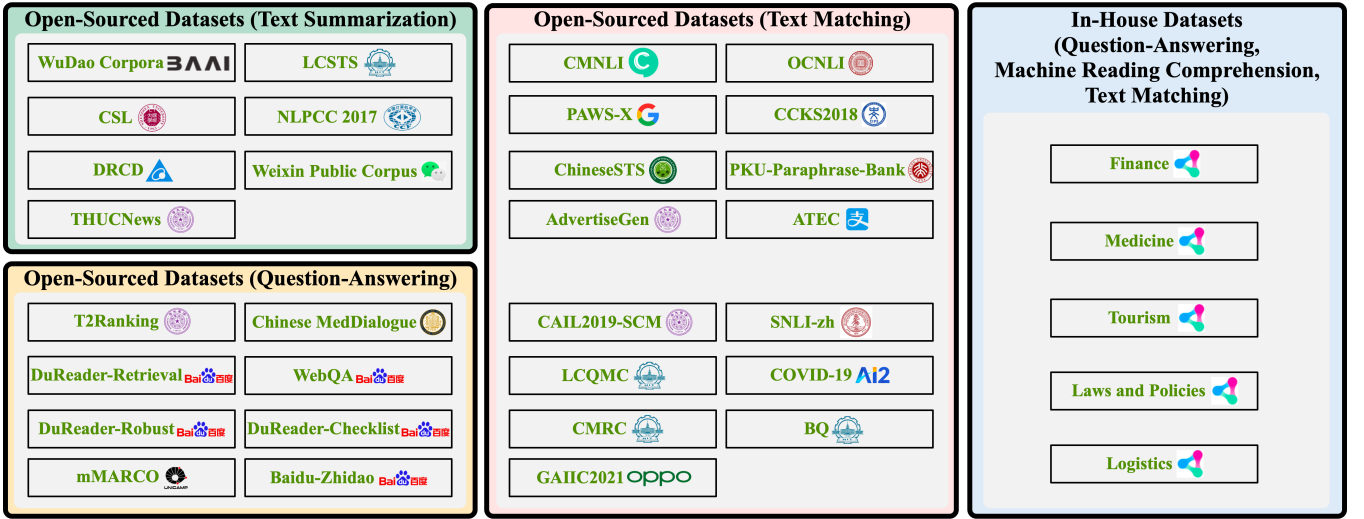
Open-Sourced Datasets (Text Summarization)

WuDao Corpora BAAI

LCSTS

CSL

NLPCC 2017

DRCD

Weixin Public Corpus

THUCNews

Open-Sourced Datasets (Question-Answering)

T2Ranking

Chinese MedDialogue

DuReader-Retrieval Bai百度

WebQA Bai百度

DuReader-Robust Bai百度

DuReader-Checklist Bai百度

mMARCO UNICAMP

Baidu-Zhidao Bai百度

Open-Sourced Datasets (Text Matching)

CMNLI

OCNLI

PAWS-X

CCKS2018

ChineseSTS

PKU-Paraphrase-Bank

AdvertiseGen

ATEC 支

CAIL2019-SCM

SNLI-zh

LCQMC

COVID-19 Ai2

CMRC

BQ

GAIIC2021 oppo

In-House Datasets (Question-Answering, Machine Reading Comprehension, Text Matching)

Finance

Medicine

Tourism

Laws and Policies

Logistics